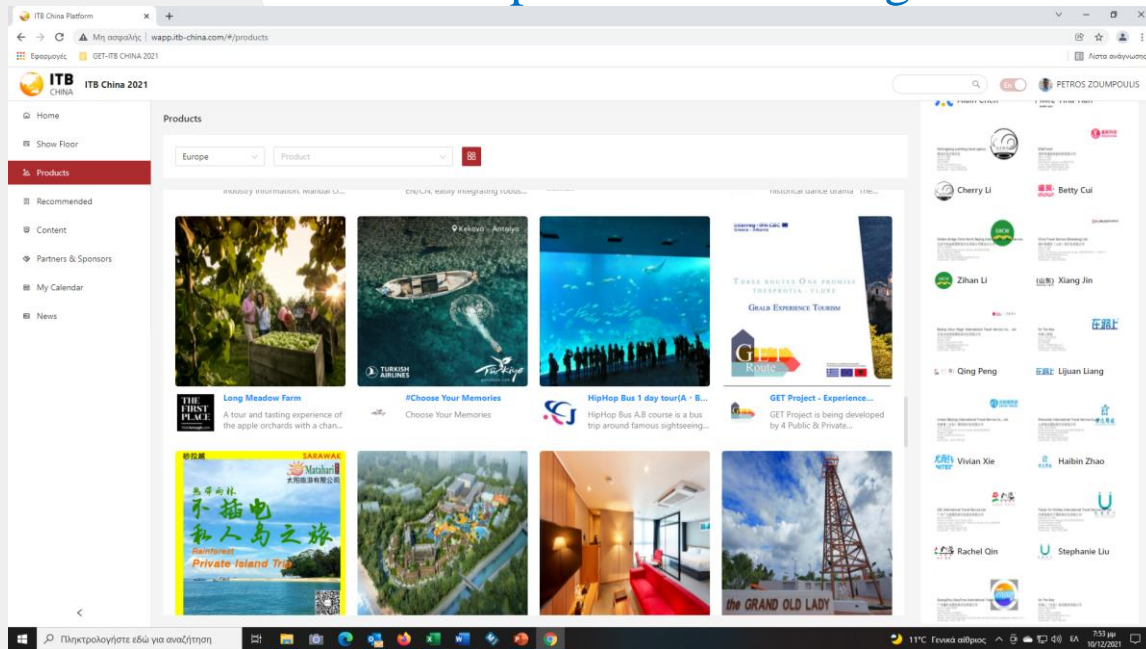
ITB China Platform
Μη ασφαλής | wapp.itb-china.com/#/products
Εφαρμογές GET-ITB CHINA 2021
Λίστα ανάγνωσης
ITB CHINA ITB China 2021
PETROS ZOUMPOULIS
Home
Show Floor
Products
Recommended
Content
Partners & Sponsors
My Calendar
News
Products
Europe
Product
Long Meadow Farm
A tour and tasting experience of the apple orchards with a chan...
#Choose Your Memories
Choose Your Memories
Kekova - Antalya
TURKISH AIRLINES
Türkiye
HipHop Bus 1 day tour(A · B...
HipHop Bus A.B course is a bus trip around famous sightseeing...
GET Project - Experience...
GET Project is being developed by 4 Public & Private...
THREE ROUTES ONE PROMISE
GREAT EXPERIENCE TOURISM
GET Route
SARAWAK
Matahari
热带雨林 不插电 私人岛之旅
Rainforest Private Island Trip
the GRAND OLD LADY
Cherry Li
Betty Cui
Zihan Li
Xiang Jin
Qing Peng
Lijuan Liang
Vivian Xie
Haibin Zhao
Rachel Qin
Stephanie Liu
Πληκτρολογήστε εδώ για αναζήτηση
11°C Γενικά αίθριος
7:53 μμ
10/12/2021